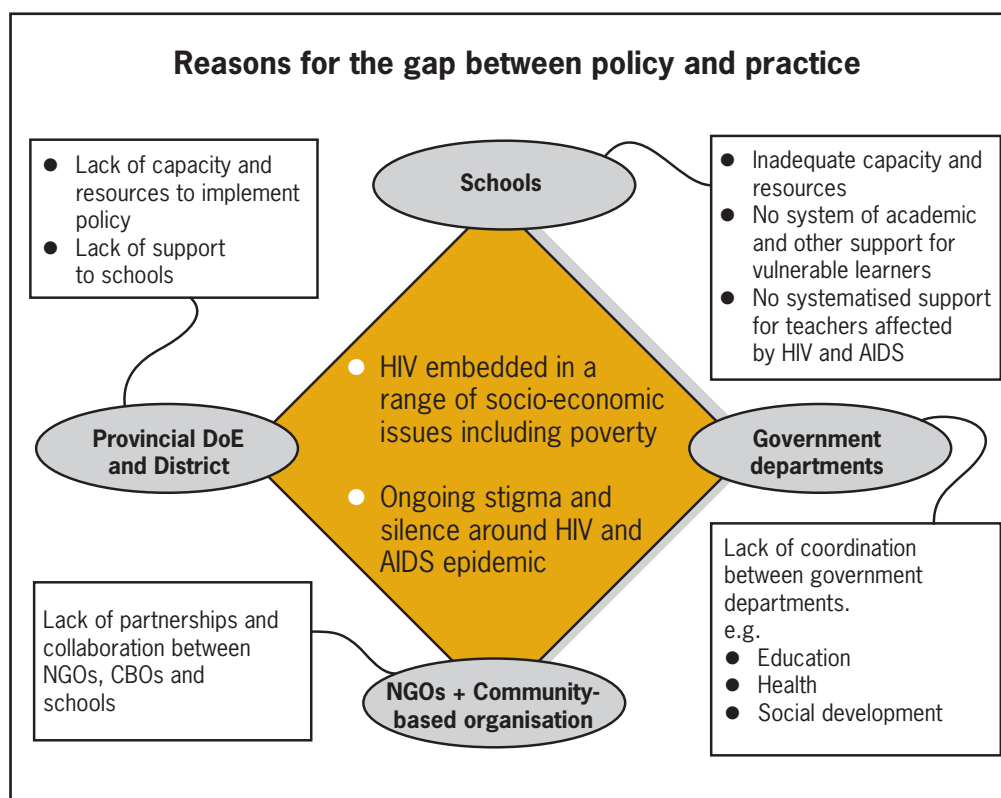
Reasons for the gap between policy and practice

- Lack of capacity and resources to implement policy
- Lack of support to schools

Schools

- Inadequate capacity and resources
- No system of academic and other support for vulnerable learners
- No systematised support for teachers affected by HIV and AIDS

- HIV embedded in a range of socio-economic issues including poverty
- Ongoing stigma and silence around HIV and AIDS epidemic

Provincial DoE and District

Government departments

Lack of coordination between government departments.
e.g.
- Education
- Health
- Social development

Lack of partnerships and collaboration between NGOs, CBOs and schools

NGOs + Community-based organisation